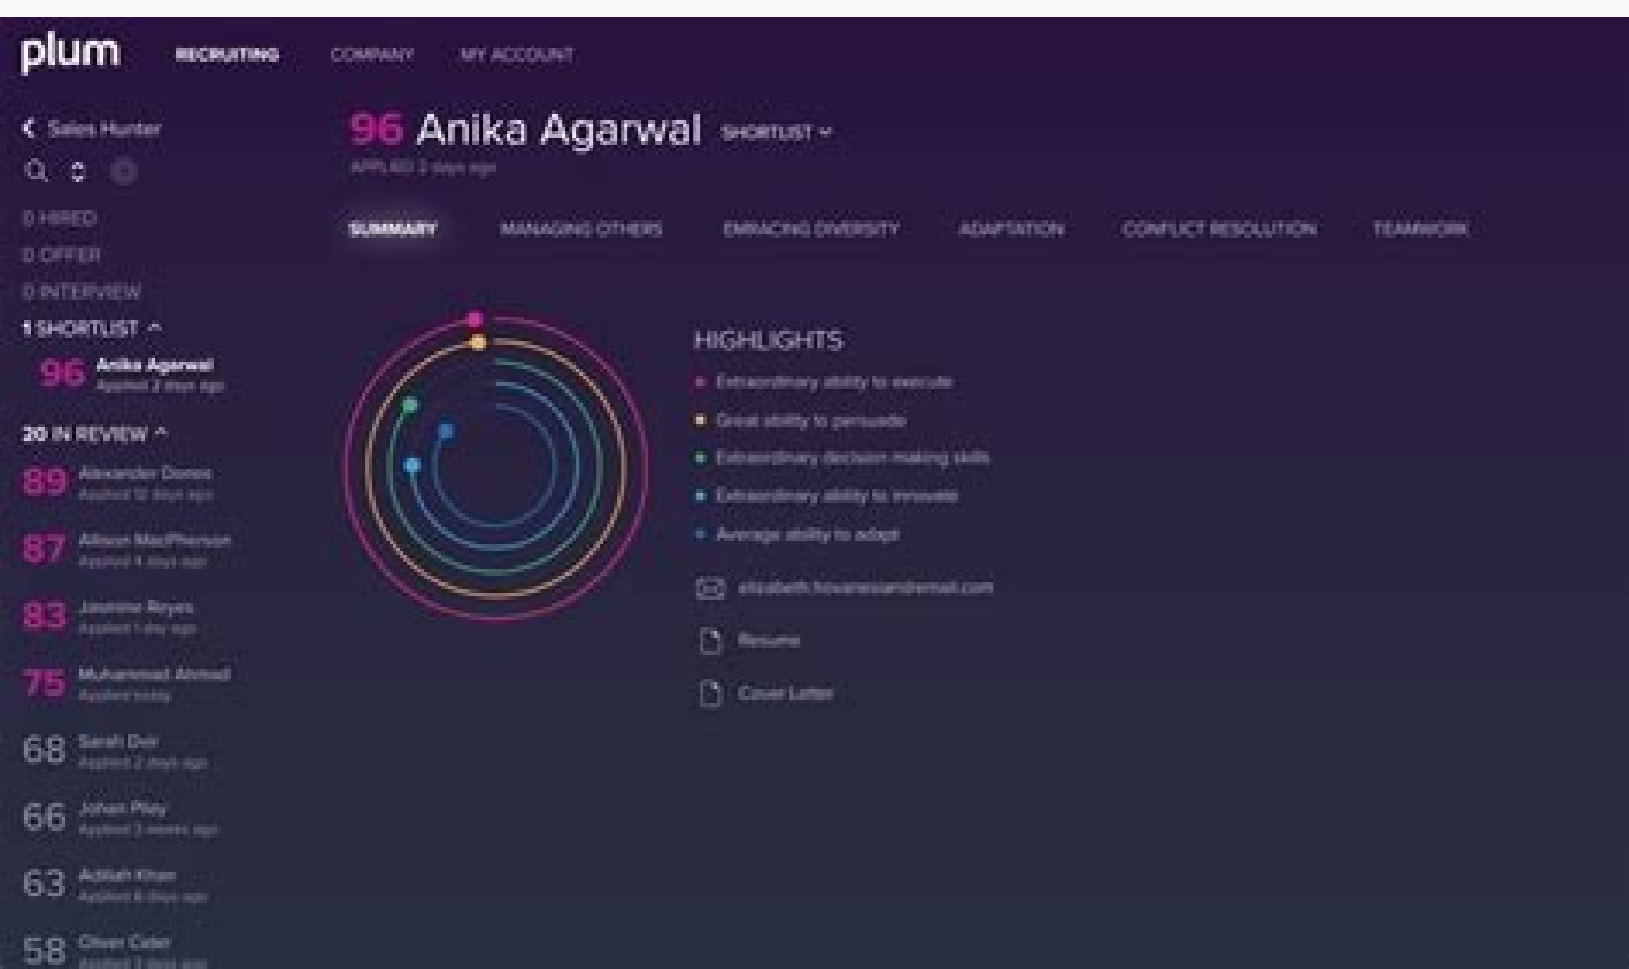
plum RECRUITING COMPANY MY ACCOUNT

< Sales Hunter

0 HIRED
0 OFFER
0 INTERVIEW
1 SHORTLIST ^
96 Anika Agarwal Applied 2 days ago

20 IN REVIEW ^
89 Alexander Dones Applied 12 days ago
87 Allison MacPherson Applied 4 days ago
83 Jasmine Reyes Applied 1 day ago
75 Muhammad Ahmad Applied today
68 Sarah Doe Applied 2 days ago
66 Johan Pilay Applied 3 weeks ago
63 Adilah Khan Applied 6 days ago
58 Oliver Cater Applied 7 days ago

96 Anika Agarwal SHORTLIST ⌄
APPLIED 2 days ago

SUMMARY MANAGING OTHERS EMBRACING DIVERSITY ADAPTATION CONFLICT RESOLUTION TEAMWORK

HIGHLIGHTS
Extraordinary ability to execute
Great ability to persuade
Extraordinary decision making skills
Extraordinary ability to innovate
Average ability to adapt

elizabeth.hovanessian@email.com
Resume
Cover Letter